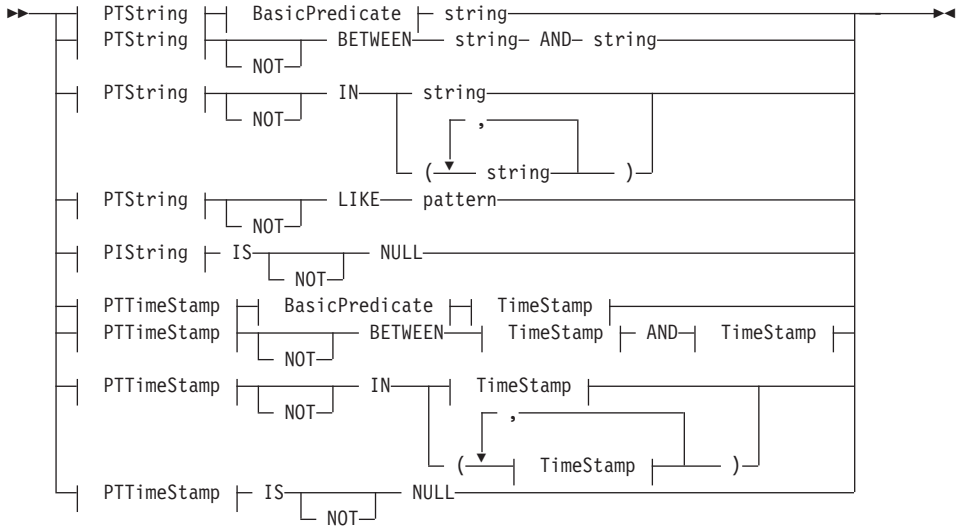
PTString BasicPredicate string
PTString NOT BETWEEN string AND string
PTString NOT IN string
( , string )
PTString NOT LIKE pattern
PIString IS NOT NULL
PTTimeStamp BasicPredicate TimeStamp
PTTimeStamp NOT BETWEEN TimeStamp AND TimeStamp
PTTimeStamp NOT IN TimeStamp
( , TimeStamp )
PTTimeStamp IS NOT NULL